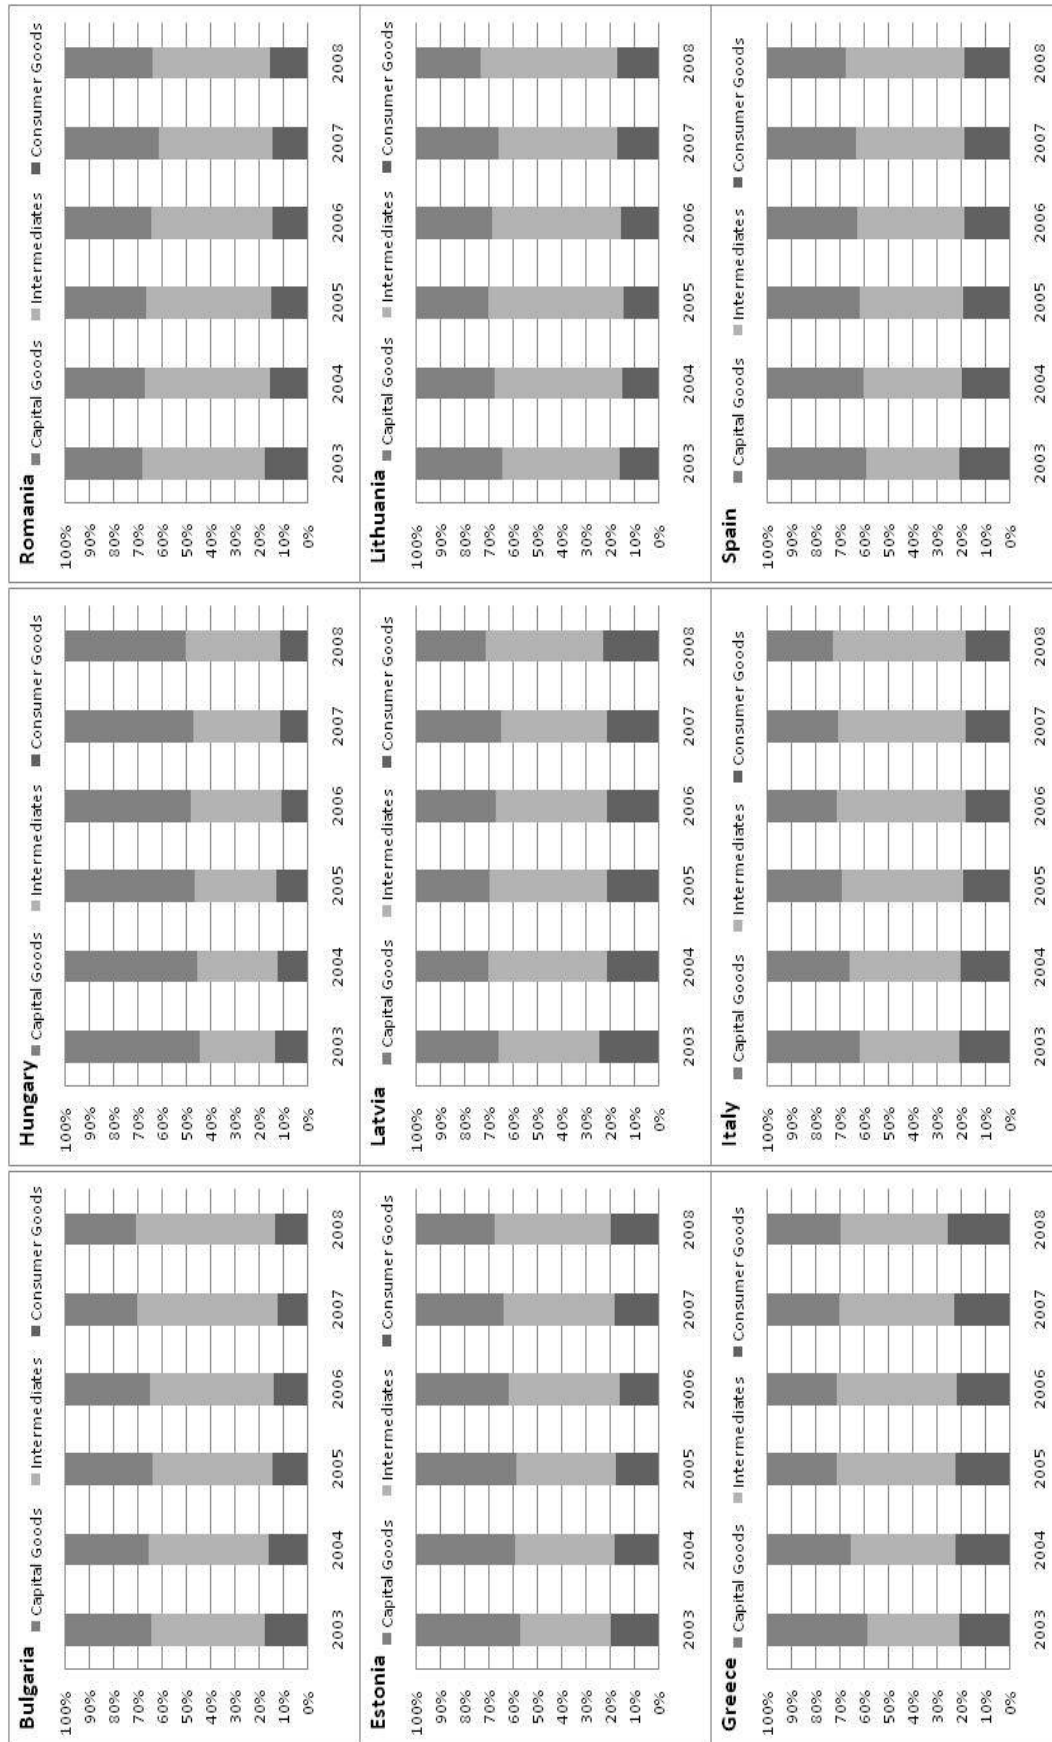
Bulgaria ■ Capital Goods ■ Intermediates ■ Consumer Goods

100%
90%
80%
70%
60%
50%
40%
30%
20%
10%
0%

2003 2004 2005 2006 2007 2008

Estonia ■ Capital Goods ■ Intermediates ■ Consumer Goods

100%
90%
80%
70%
60%
50%
40%
30%
20%
10%
0%

2003 2004 2005 2006 2007 2008

Greece ■ Capital Goods ■ Intermediates ■ Consumer Goods

100%
90%
80%
70%
60%
50%
40%
30%
20%
10%
0%

2003 2004 2005 2006 2007 2008

Hungary ■ Capital Goods ■ Intermediates ■ Consumer Goods

100%
90%
80%
70%
60%
50%
40%
30%
20%
10%
0%

2003 2004 2005 2006 2007 2008

Latvia ■ Capital Goods ■ Intermediates ■ Consumer Goods

100%
90%
80%
70%
60%
50%
40%
30%
20%
10%
0%

2003 2004 2005 2006 2007 2008

Italy ■ Capital Goods ■ Intermediates ■ Consumer Goods

100%
90%
80%
70%
60%
50%
40%
30%
20%
10%
0%

2003 2004 2005 2006 2007 2008

Romania ■ Capital Goods ■ Intermediates ■ Consumer Goods

100%
90%
80%
70%
60%
50%
40%
30%
20%
10%
0%

2003 2004 2005 2006 2007 2008

Lithuania ■ Capital Goods ■ Intermediates ■ Consumer Goods

100%
90%
80%
70%
60%
50%
40%
30%
20%
10%
0%

2003 2004 2005 2006 2007 2008

Spain ■ Capital Goods ■ Intermediates ■ Consumer Goods

100%
90%
80%
70%
60%
50%
40%
30%
20%
10%
0%

2003 2004 2005 2006 2007 2008